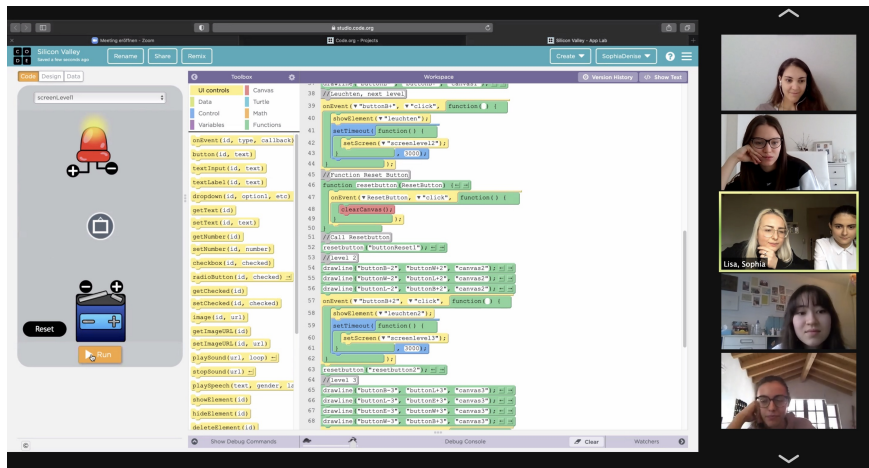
studio.code.org

Meeting eröffnen - Zoom

Code.org - Projects

Silicon Valley - App Lab

Silicon Valley
Saved a few seconds ago

Rename Share Remix

Create ▼ SophiaDenise ▼

Code Design Data

screenLevel1

Reset

Run

Toolbox

UI controls Canvas
Data Turtle
Control Math
Variables Functions

onEvent(id, type, callback)
button(id, text)
textInput(id, text)
textLabel(id, text)
dropdown(id, option1, etc)
getText(id)
setText(id, text)
getNumber(id)
setNumber(id, number)
checkbox(id, checked)
radioButton(id, checked)
getChecked(id)
setChecked(id, checked)
image(id, url)
getImageURL(id)
setImageURL(id, url)
playSound(url, loop)
stopSound(url)
playSpeech(text, gender, la
showElement(id)
hideElement(id)
deleteElement(id)

Workspace

Version History Show Text

38 //Leuchten, next level
39 onEvent("buttonB+", "click", function() {
40 showElement("leuchten");
41 setTimeout(function() {
42 setScreen("screenLevel2");
43 }, 3000);
44 });
45 //Function Reset Button
46 function resetbutton(ResetButton) {
47 onEvent(ResetButton, "click", function() {
48 clearCanvas();
49 });
50 }
51 //Call Resetbutton
52 resetbutton("buttonReset1");
53 //Level 2
54 drawLine("buttonB-2", "buttonW+2", "canvas2");
55 drawLine("buttonW-2", "buttonR+2", "canvas2");
56 drawLine("button1-2", "buttonB+2", "canvas2");
57 onEvent("buttonB+2", "click", function() {
58 showElement("leuchten2");
59 setTimeout(function() {
60 setScreen("screenLevel3");
61 }, 3000);
62 });
63 resetbutton("resetbutton2");
64 //Level 3
65 drawLine("button1-3", "buttonI+3", "canvas3");
66 drawLine("buttonE-3", "buttonE+3", "canvas3");
67 drawLine("buttonE-3", "buttonW+3", "canvas3");
68 drawLine("buttonW-3", "buttonB+3", "canvas3");

Show Debug Commands

Debug Console

Clear

Watchers

Lisa, Sophia